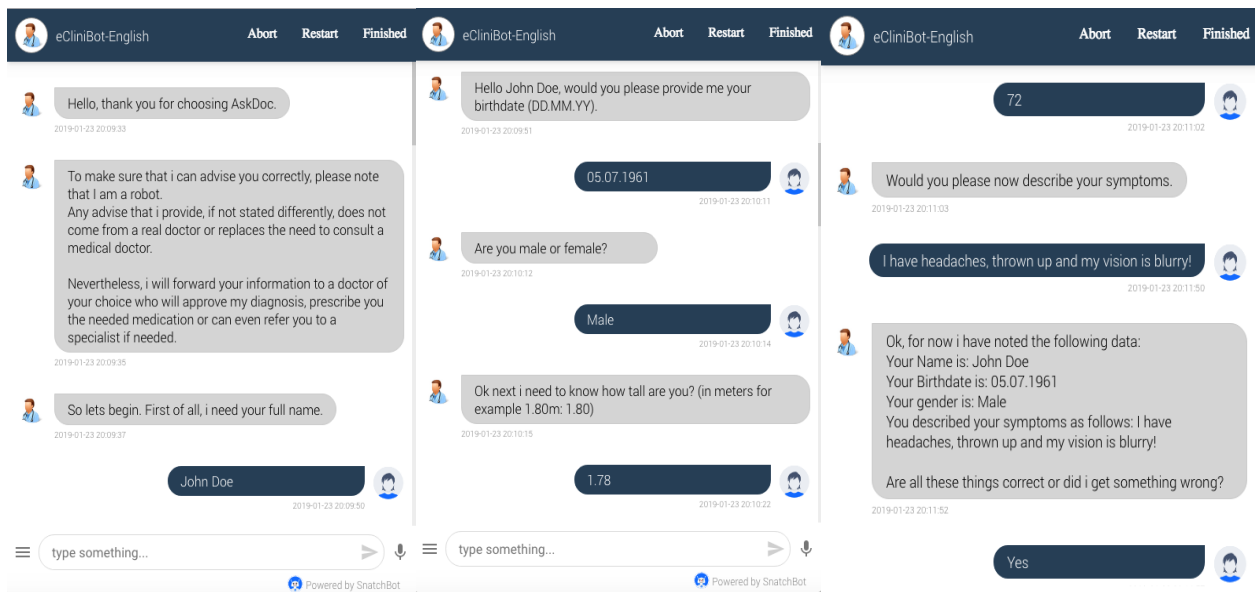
eCliniBot-English Abort Restart Finished

Hello, thank you for choosing AskDoc.
2019-01-23 20:09:33

To make sure that i can advise you correctly, please note that I am a robot.
Any advise that i provide, if not stated differently, does not come from a real doctor or replaces the need to consult a medical doctor.

Nevertheless, i will forward your information to a doctor of your choice who will approve my diagnosis, prescribe you the needed medication or can even refer you to a specialist if needed.
2019-01-23 20:09:35

So lets begin. First of all, i need your full name.
2019-01-23 20:09:37

John Doe
2019-01-23 20:09:50

type something...

Powered by SnatchBot

eCliniBot-English Abort Restart Finished

Hello John Doe, would you please provide me your birthdate (DD.MM.YY).
2019-01-23 20:09:51

05.07.1961
2019-01-23 20:10:11

Are you male or female?
2019-01-23 20:10:12

Male
2019-01-23 20:10:14

Ok next i need to know how tall are you? (in meters for example 1.80m: 1.80)
2019-01-23 20:10:15

1.78
2019-01-23 20:10:22

type something...

Powered by SnatchBot

eCliniBot-English Abort Restart Finished

72
2019-01-23 20:11:02

Would you please now describe your symptoms.
2019-01-23 20:11:03

I have headaches, thrown up and my vision is blurry!
2019-01-23 20:11:50

Ok, for now i have noted the following data:
Your Name is: John Doe
Your Birthdate is: 05.07.1961
Your gender is: Male
You described your symptoms as follows: I have headaches, thrown up and my vision is blurry!

Are all these things correct or did i get something wrong?
2019-01-23 20:11:52

Yes